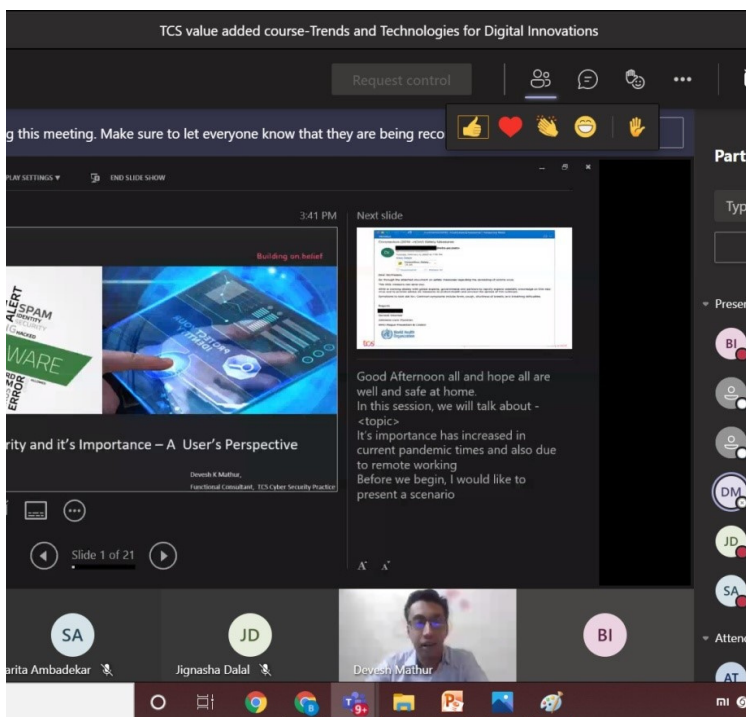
TCS value added course-Trends and Technologies for Digital Innovations

Request control

g this meeting. Make sure to let everyone know that they are being reco

Part

Typ

PLAY SETTINGS ▾ END SLIDE SHOW

3:41 PM

Next slide

Building on belief

ALERT SPAM IDENTITY SECURITY HACKED WARE ERROR

rity and it's Importance – A User's Perspective

Devesh K Mathur, Functional Consultant, TCS Cyber Security Practice

Good Afternoon all and hope all are well and safe at home.
In this session, we will talk about - <topic>
It's importance has increased in current pandemic times and also due to remote working
Before we begin, I would like to present a scenario

Slide 1 of 21

Preser

BI

DM

JD

SA

Atten

AT

SA

arita Ambadekar

JD

Jignasha Dalal

Devesh Mathur

BI

9+